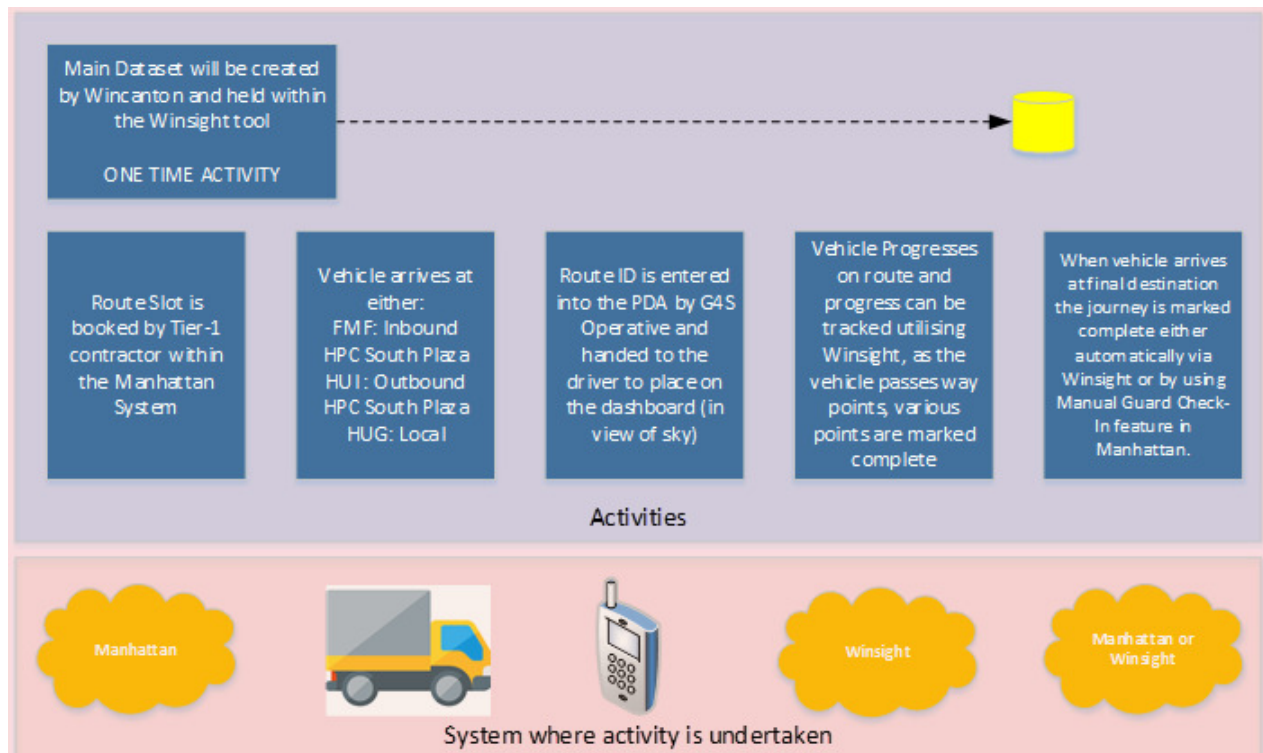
Main Dataset will be created by Wincanton and held within the Winsight tool

ONE TIME ACTIVITY

Route Slot is booked by Tier-1 contractor within the Manhattan System

Vehicle arrives at either:
FMF: Inbound HPC South Plaza
HUI: Outbound HPC South Plaza
HUG: Local

Route ID is entered into the PDA by G4S Operative and handed to the driver to place on the dashboard (in view of sky)

Vehicle Progresses on route and progress can be tracked utilising Winsight, as the vehicle passes way points, various points are marked complete

When vehicle arrives at final destination the journey is marked complete either automatically via Winsight or by using Manual Guard Check-In feature in Manhattan.

Activities

Manhattan

Winsight

Manhattan or Winsight

System where activity is undertaken